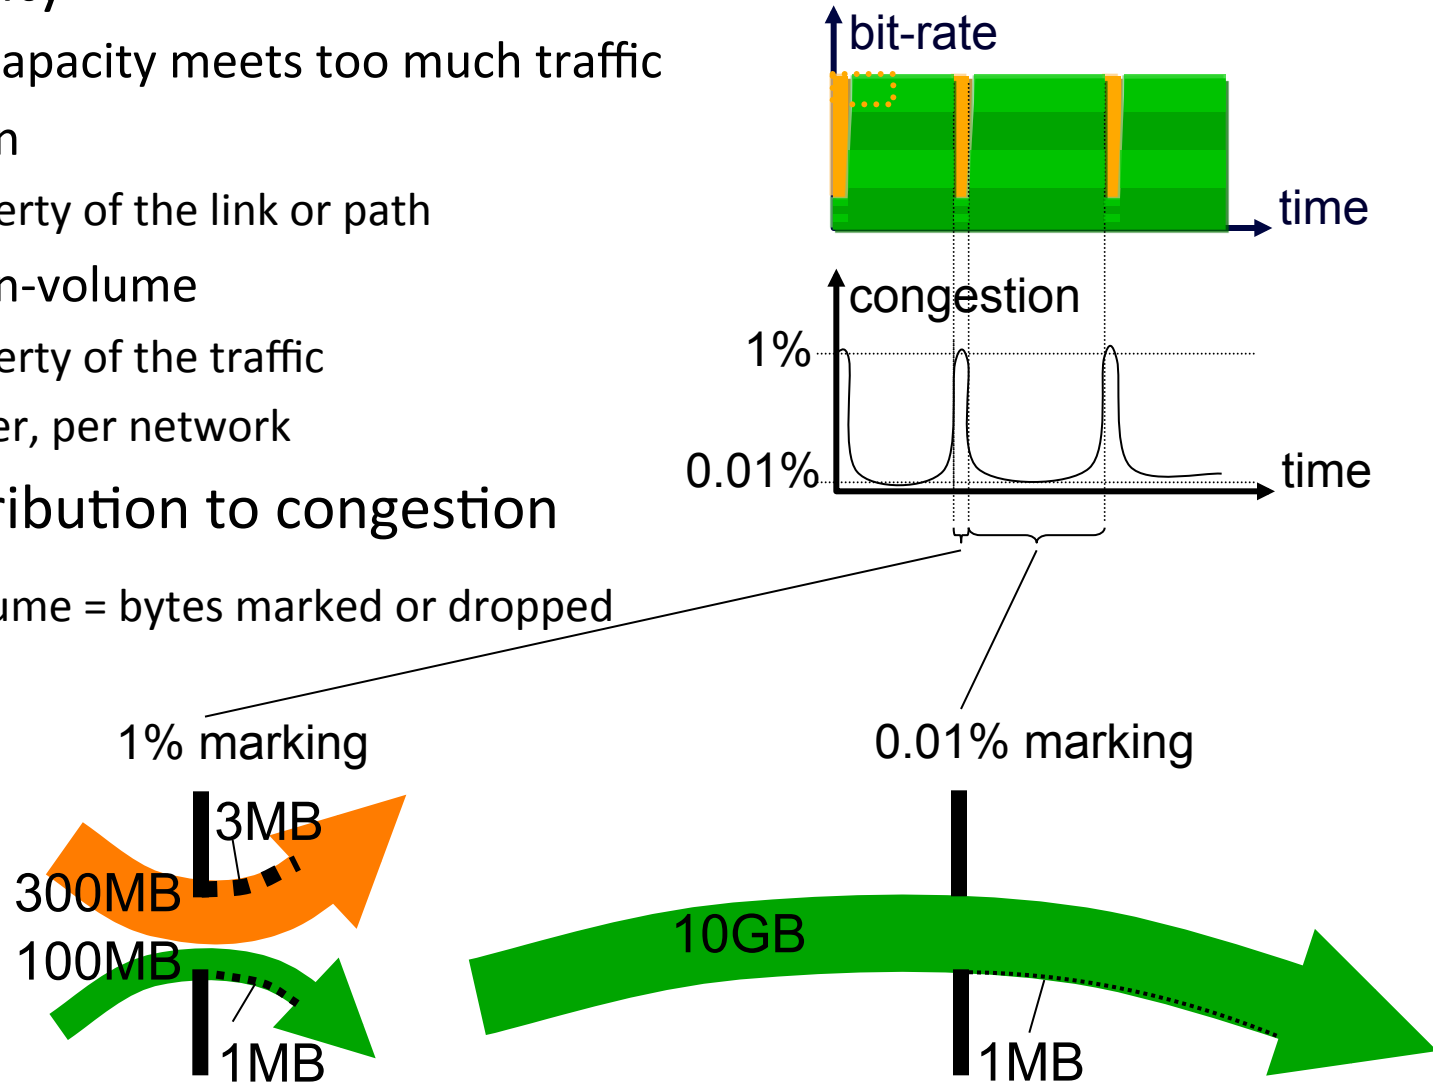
apacity meets too much traffic

n

erty of the link or path

n-volume

erty of the traffic

er, per network

ribution to congestion

ume = bytes marked or dropped

bit-rate

time

congestion

1%

0.01%

time

1% marking

0.01% marking

3MB

300MB

100MB

1MB

10GB

1MB